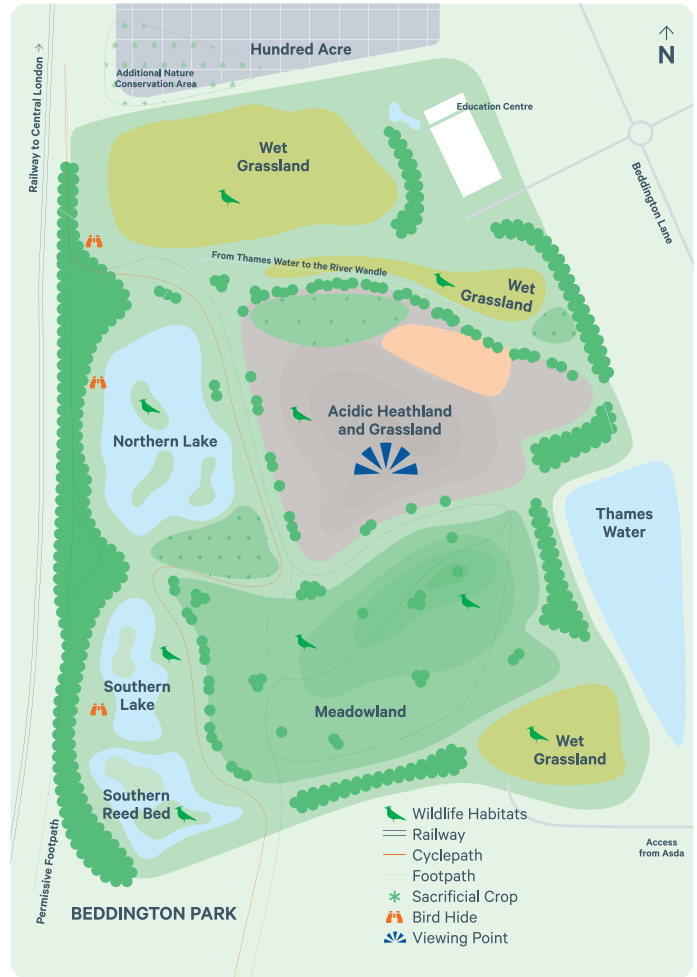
N

Hundred Acre

Additional Nature Conservation Area

Railway to Central London →

Education Centre

Wet Grassland

Beddington Lane

From Thames Water to the River Wandle

Wet Grassland

Northern Lake

Acidic Heathland and Grassland

Thames Water

Southern Lake

Meadowland

Wet Grassland

Southern Reed Bed

Permissive Footpath

Wildlife Habitats
Railway
Cyclepath
Footpath
Sacrificial Crop
Bird Hide
Viewing Point

Access from Asda

BEDDINGTON PARK